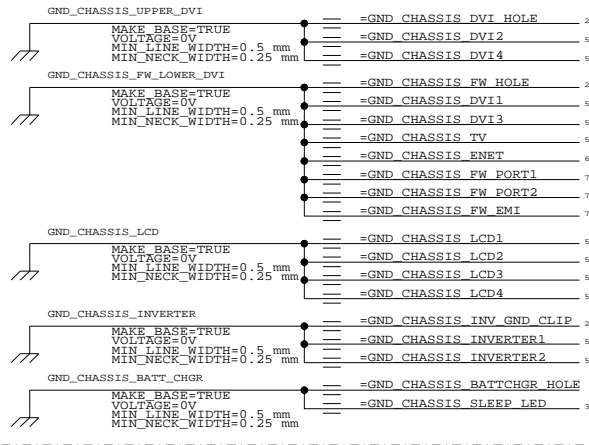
GND_CHASSIS_UPPER_DVI

MAKE_BASE=TRUE
VOLTAGE=0V
MIN_LINE_WIDTH=0.5 mm
MIN_NECK_WIDTH=0.25 mm

=GND_CHASSIS_DVI_HOLE 2
=GND_CHASSIS_DVI2 5
=GND_CHASSIS_DVI4 5

GND_CHASSIS_FW_LOWER_DVI

MAKE_BASE=TRUE
VOLTAGE=0V
MIN_LINE_WIDTH=0.5 mm
MIN_NECK_WIDTH=0.25 mm

=GND_CHASSIS_FW_HOLE 2
=GND_CHASSIS_DVI1 5
=GND_CHASSIS_DVI3 5
=GND_CHASSIS_TV 5
=GND_CHASSIS_ENET 6
=GND_CHASSIS_FW_PORT1 7
=GND_CHASSIS_FW_PORT2 7
=GND_CHASSIS_FW_EMI 7

GND_CHASSIS_LCD

MAKE_BASE=TRUE
VOLTAGE=0V
MIN_LINE_WIDTH=0.5 mm
MIN_NECK_WIDTH=0.25 mm

=GND_CHASSIS_LCD1 5
=GND_CHASSIS_LCD2 5
=GND_CHASSIS_LCD3 5
=GND_CHASSIS_LCD4 5

GND_CHASSIS_INVERTER

MAKE_BASE=TRUE
VOLTAGE=0V
MIN_LINE_WIDTH=0.5 mm
MIN_NECK_WIDTH=0.25 mm

=GND_CHASSIS_INV_GND_CLIP 2
=GND_CHASSIS_INVERTER1 5
=GND_CHASSIS_INVERTER2 5

GND_CHASSIS_BATT_CHGR

MAKE_BASE=TRUE
VOLTAGE=0V
MIN_LINE_WIDTH=0.5 mm
MIN_NECK_WIDTH=0.25 mm

=GND_CHASSIS_BATTCHGR_HOLE
=GND_CHASSIS_SLEEP_LED 3